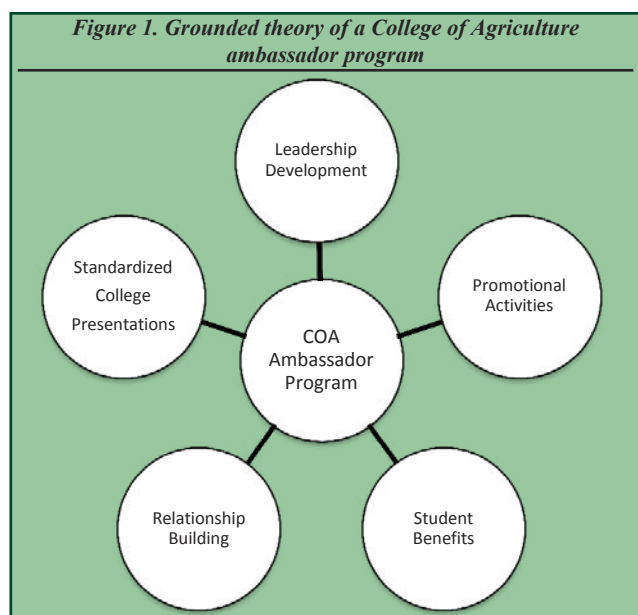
*Figure 1. Grounded theory of a College of Agriculture ambassador program*

Leadership Development

Standardized College Presentations

Promotional Activities

COA Ambassador Program

Relationship Building

Student Benefits